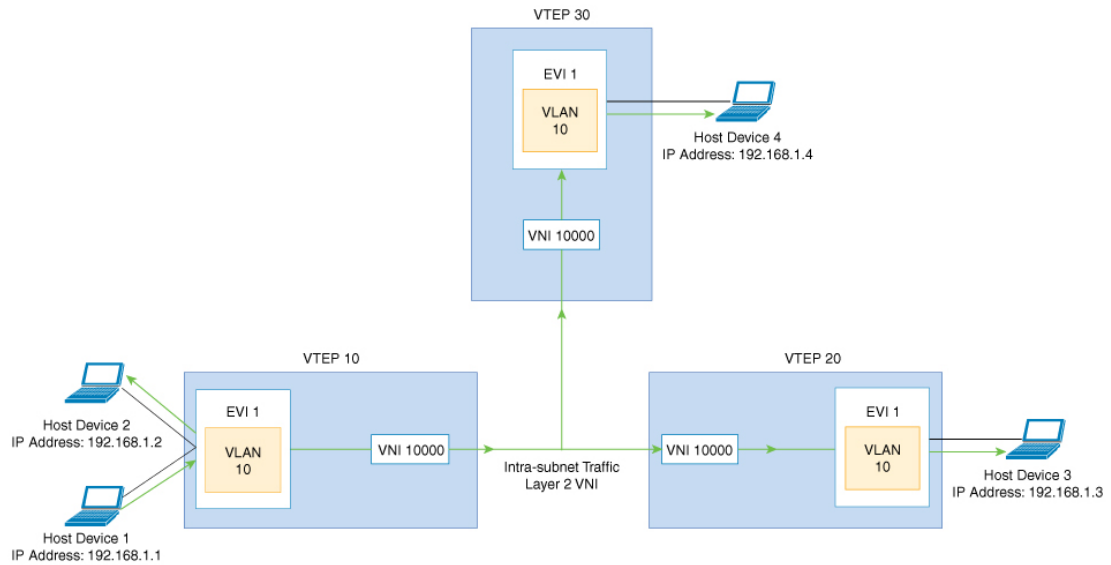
VTEP 30

EVI 1

VLAN 10

Host Device 4
IP Address: 192.168.1.4

VNI 10000

VTEP 10

Host Device 2
IP Address: 192.168.1.2

EVI 1

VLAN 10

VNI 10000

Host Device 1
IP Address: 192.168.1.1

Intra-subnet Traffic
Layer 2 VNI

VTEP 20

VNI 10000

EVI 1

VLAN 10

Host Device 3
IP Address: 192.168.1.3